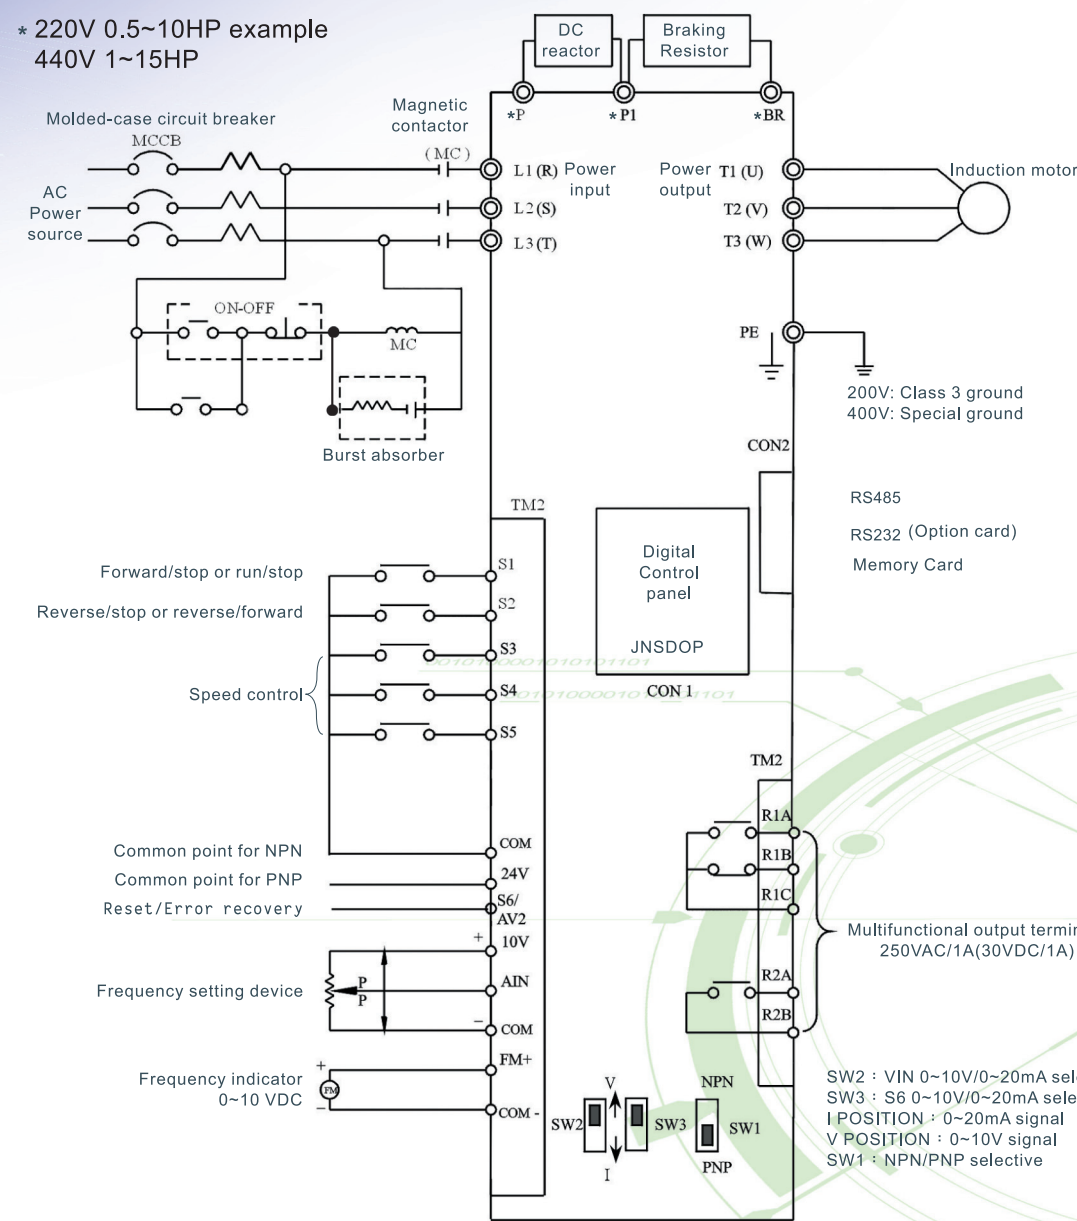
* 220V 0.5~10HP example
440V 1~15HP

DC reactor

Braking Resistor

*P

*P1

*BR

Molded-case circuit breaker

MCCB

Magnetic contactor

(MC)

AC Power source

L1 (R) Power input

L2 (S)

L3 (T)

Power output

T1 (U)

T2 (V)

T3 (W)

Induction motor

ON-OFF

MC

Burst absorber

PE

200V: Class 3 ground
400V: Special ground

CON2

RS485

RS232 (Option card)

Memory Card

TM2

Digital Control panel

JNSDOP

CON 1

Forward/stop or run/stop

S1

Reverse/stop or reverse/forward

S2

S3

Speed control

S4

S5

TM2

R1A

R1B

R1C

Common point for NPN

COM

Common point for PNP

24V

Reset/Error recovery

S6/ AV2

Multifunctional output termi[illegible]
250VAC/1A(30VDC/1A)

+

10V

Frequency setting device

P

P

AIN

R2A

R2B

-

COM

Frequency indicator
0~10 VDC

+

FM

-

FM+

COM -

V

SW2

SW3

I

NPN

SW1

PNP

SW2 : VIN 0~10V/0~20mA sel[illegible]
SW3 : S6 0~10V/0~20mA sele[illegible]
I POSITION : 0~20mA signal
V POSITION : 0~10V signal
SW1 : NPN/PNP selective